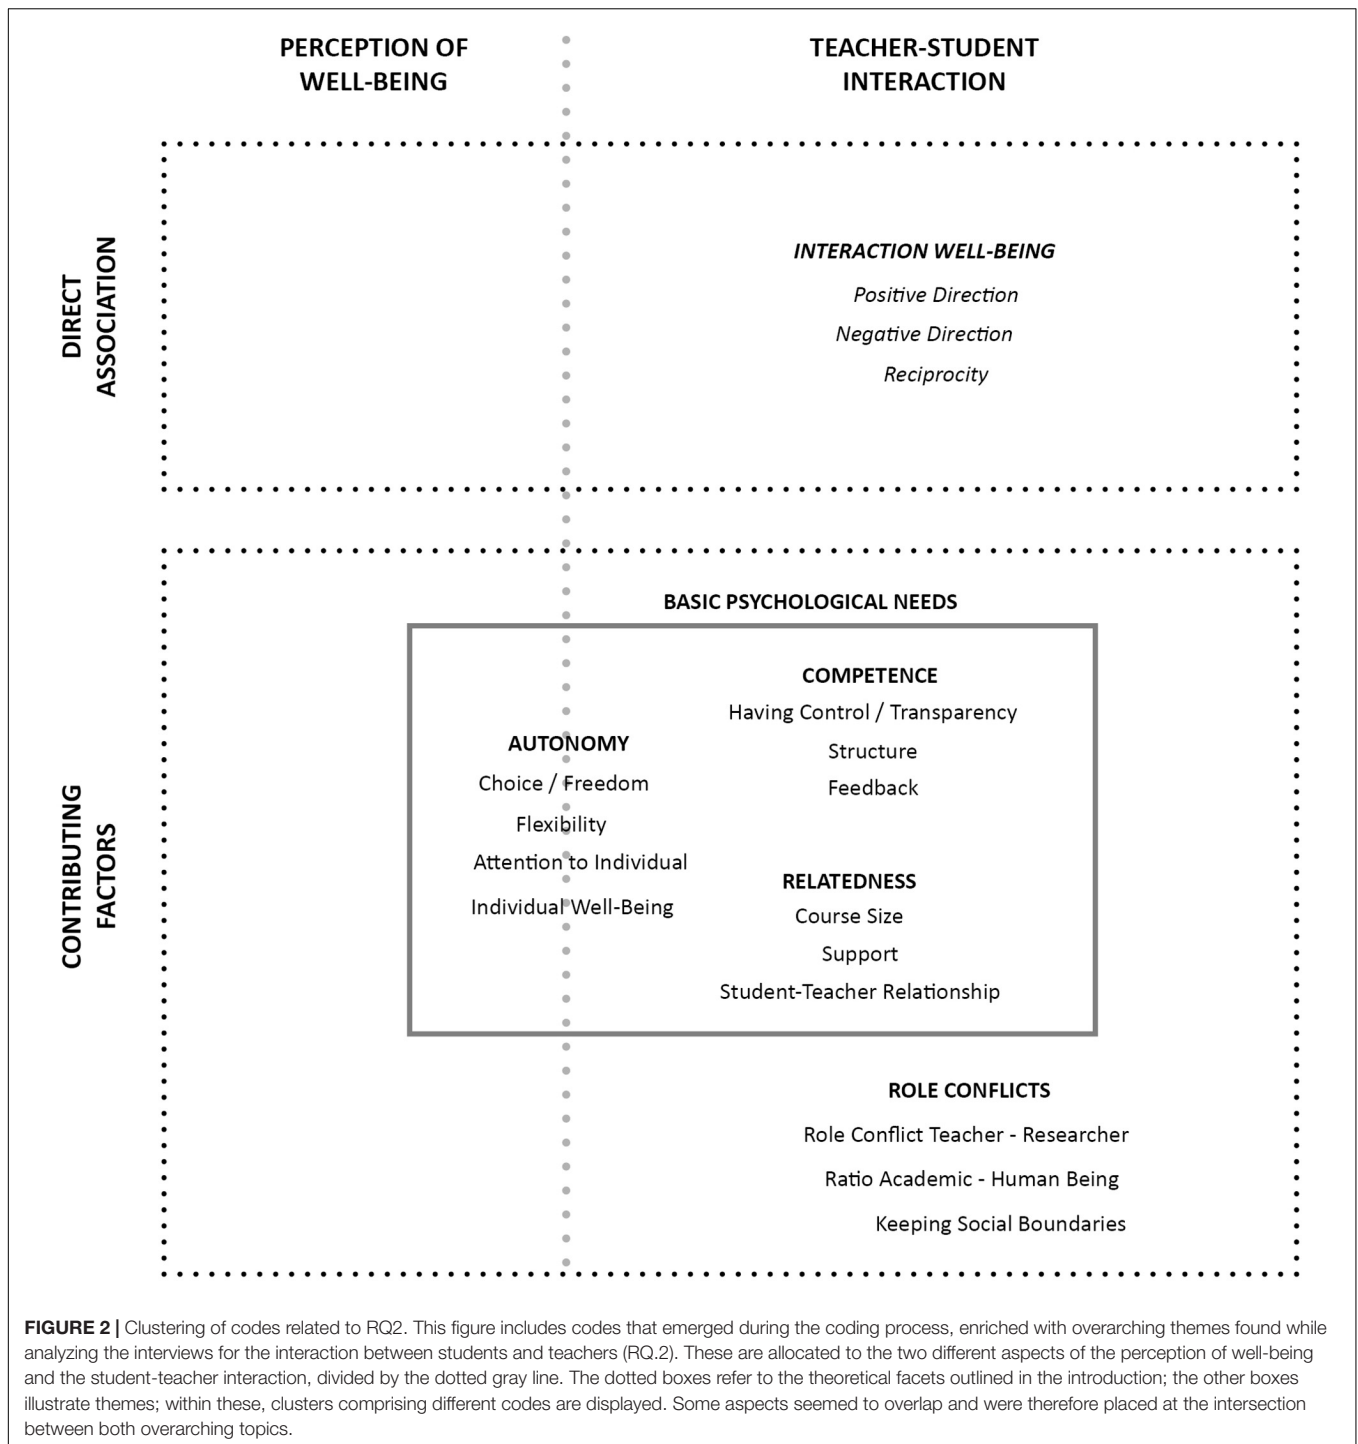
PERCEPTION OF WELL-BEING

TEACHER-STUDENT INTERACTION

DIRECT ASSOCIATION

INTERACTION WELL-BEING

Positive Direction

Negative Direction

Reciprocity

CONTRIBUTING FACTORS

BASIC PSYCHOLOGICAL NEEDS

COMPETENCE

Having Control / Transparency

Structure

Feedback

AUTONOMY

Choice / Freedom

Flexibility

Attention to Individual

Individual Well-Being

RELATEDNESS

Course Size

Support

Student-Teacher Relationship

ROLE CONFLICTS

Role Conflict Teacher - Researcher

Ratio Academic - Human Being

Keeping Social Boundaries

FIGURE 2 | Clustering of codes related to RQ2. This figure includes codes that emerged during the coding process, enriched with overarching themes found while analyzing the interviews for the interaction between students and teachers (RQ.2). These are allocated to the two different aspects of the perception of well-being and the student-teacher interaction, divided by the dotted gray line. The dotted boxes refer to the theoretical facets outlined in the introduction; the other boxes illustrate themes; within these, clusters comprising different codes are displayed. Some aspects seemed to overlap and were therefore placed at the intersection between both overarching topics.